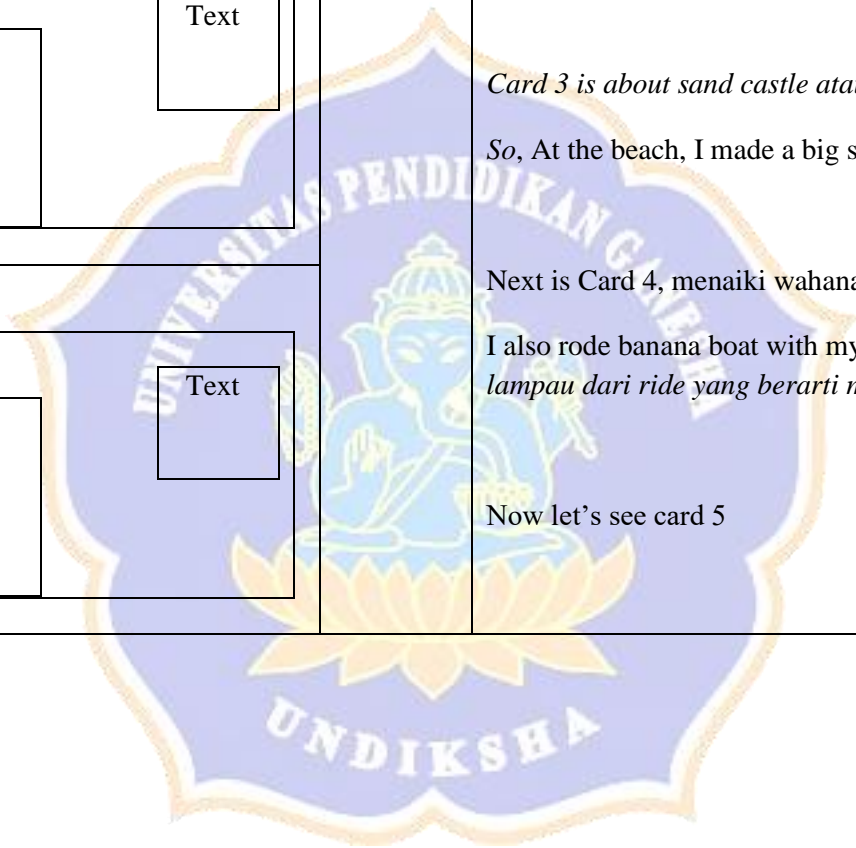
Text

Text

*Card 3 is about sand castle ata*

*So*, At the beach, I made a big s

Next is Card 4, menaiki wahana

I also rode banana boat with my *lampau dari ride yang berarti n*

Now let's see card 5

UNIVERSITAS PENDIDIKAN GANESHA

UNDIKSHA